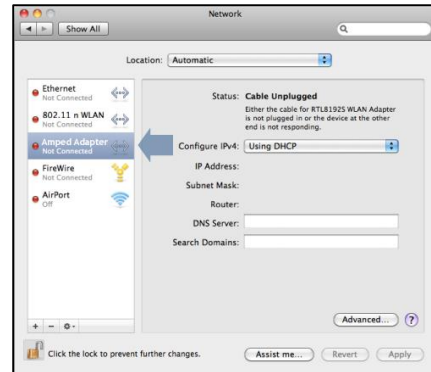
Network

Show All

Location: Automatic

Ethernet
Not Connected

802.11 n WLAN
Not Connected

Amped Adapter
Not Connected

FireWire
Not Connected

AirPort
Off

Status: Cable Unplugged

Either the cable for RTL81925 WLAN Adapter is not plugged in or the device at the other end is not responding.

Configure IPv4: Using DHCP

IP Address:

Subnet Mask:

Router:

DNS Server:

Search Domains:

Advanced...

?

+ − ⚙

Click the lock to prevent further changes.

Assist me...

Revert

Apply